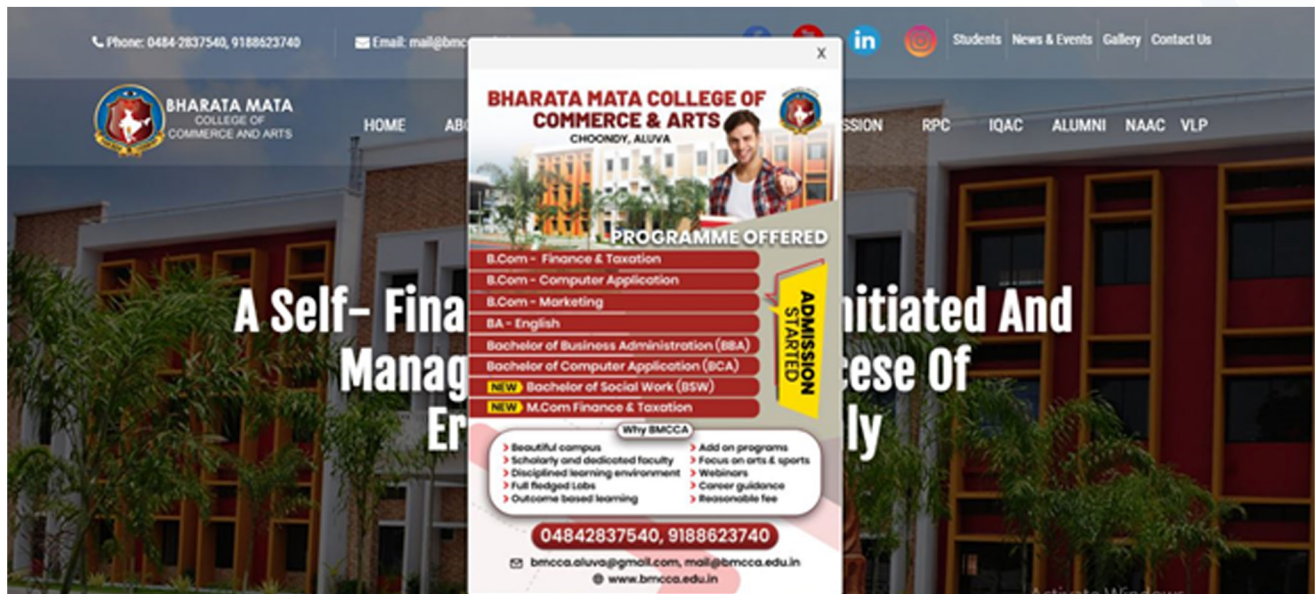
Phone: 0484-2837540, 9188623740

Email: mail@bmc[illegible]

Students News & Events Gallery Contact Us

BHARATA MATA COLLEGE OF COMMERCE AND ARTS

HOME ABO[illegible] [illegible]ISSION RPC IQAC ALUMNI NAAC VLP

A Self- Fina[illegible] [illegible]nitiated And Manag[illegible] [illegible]cese Of Er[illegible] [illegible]ly

x

BHARATA MATA COLLEGE OF COMMERCE & ARTS
CHOONDY, ALUVA

PROGRAMME OFFERED

B.Com - Finance & Taxation
B.Com - Computer Application
B.Com - Marketing
BA - English
Bachelor of Business Administration (BBA)
Bachelor of Computer Application (BCA)
NEW Bachelor of Social Work (BSW)
NEW M.Com Finance & Taxation

ADMISSION STARTED

Why BMCCA

Beautiful campus
Scholarly and dedicated faculty
Disciplined learning environment
Full fledged Labs
Outcome based learning

Add on programs
Focus on arts & sports
Webinars
Career guidance
Reasonable fee

04842837540, 9188623740

bmcca.aluva@gmail.com, mail@bmcca.edu.in
www.bmcca.edu.in